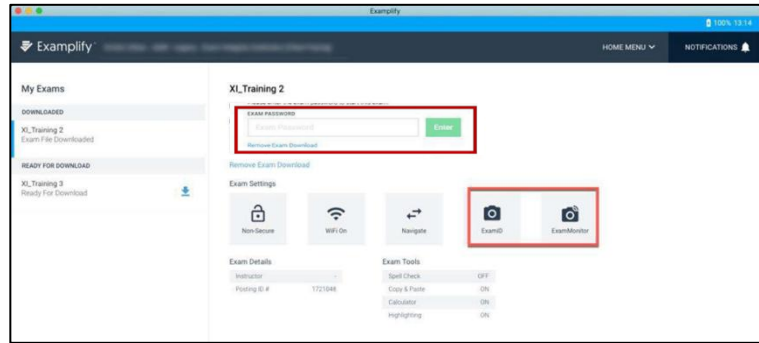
Examplify

100% 13:14

Examplify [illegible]

HOME MENU

NOTIFICATIONS

My Exams

DOWNLOADED

XI_Training 2
Exam File Downloaded

READY FOR DOWNLOAD

XI_Training 3
Ready For Download

XI_Training 2

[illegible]

EXAM PASSWORD

Exam Password

Enter

Remove Exam Download

Remove Exam Download

Exam Settings

Non-Secure

WiFi On

Navigate

ExamID

ExamMonitor

Exam Details

| Instructor | - |
|---|---|
| Posting ID # | 1721046 |

Exam Tools

| Spell Check | OFF |
|---|---|
| Copy & Paste | ON |
| Calculator | ON |
| Highlighting | ON |